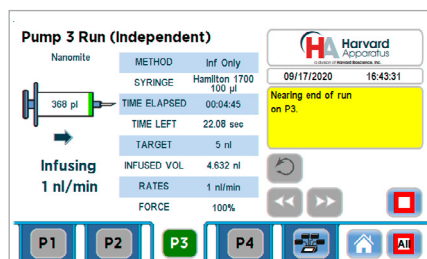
Pump 3 Run (Independent)

Nanomite

368 pl

Infusing
1 nl/min

| METHOD | Inf Only |
|---|---|
| SYRINGE | Hamilton 1700 100 µl |
| TIME ELAPSED | 00:04:45 |
| TIME LEFT | 22.08 sec |
| TARGET | 5 nl |
| INFUSED VOL | 4.632 nl |
| RATES | 1 nl/min |
| FORCE | 100% |

HA Harvard Apparatus
a division of Harvard Bioscience, Inc.

09/17/2020 16:43:31

Nearing end of run on P3.

P1 P2 P3 P4

All